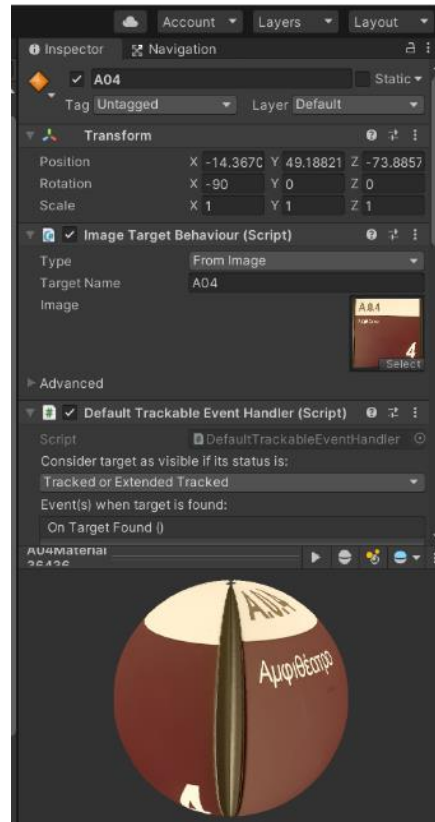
Account ▾ Layers ▾ Layout ▾

Inspector Navigation

A04 Static ▾

Tag Untagged Layer Default

Transform

Position X -14.3670 Y 49.18821 Z -73.8857

Rotation X -90 Y 0 Z 0

Scale X 1 Y 1 Z 1

Image Target Behaviour (Script)

Type From Image

Target Name A04

Image

A04

4

Select

Advanced

Default Trackable Event Handler (Script)

Script DefaultTrackableEventHandler

Consider target as visible if its status is:

Tracked or Extended Tracked

Event(s) when target is found:

On Target Found ()

A04Material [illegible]

A04

Αμφιθέατρο

4